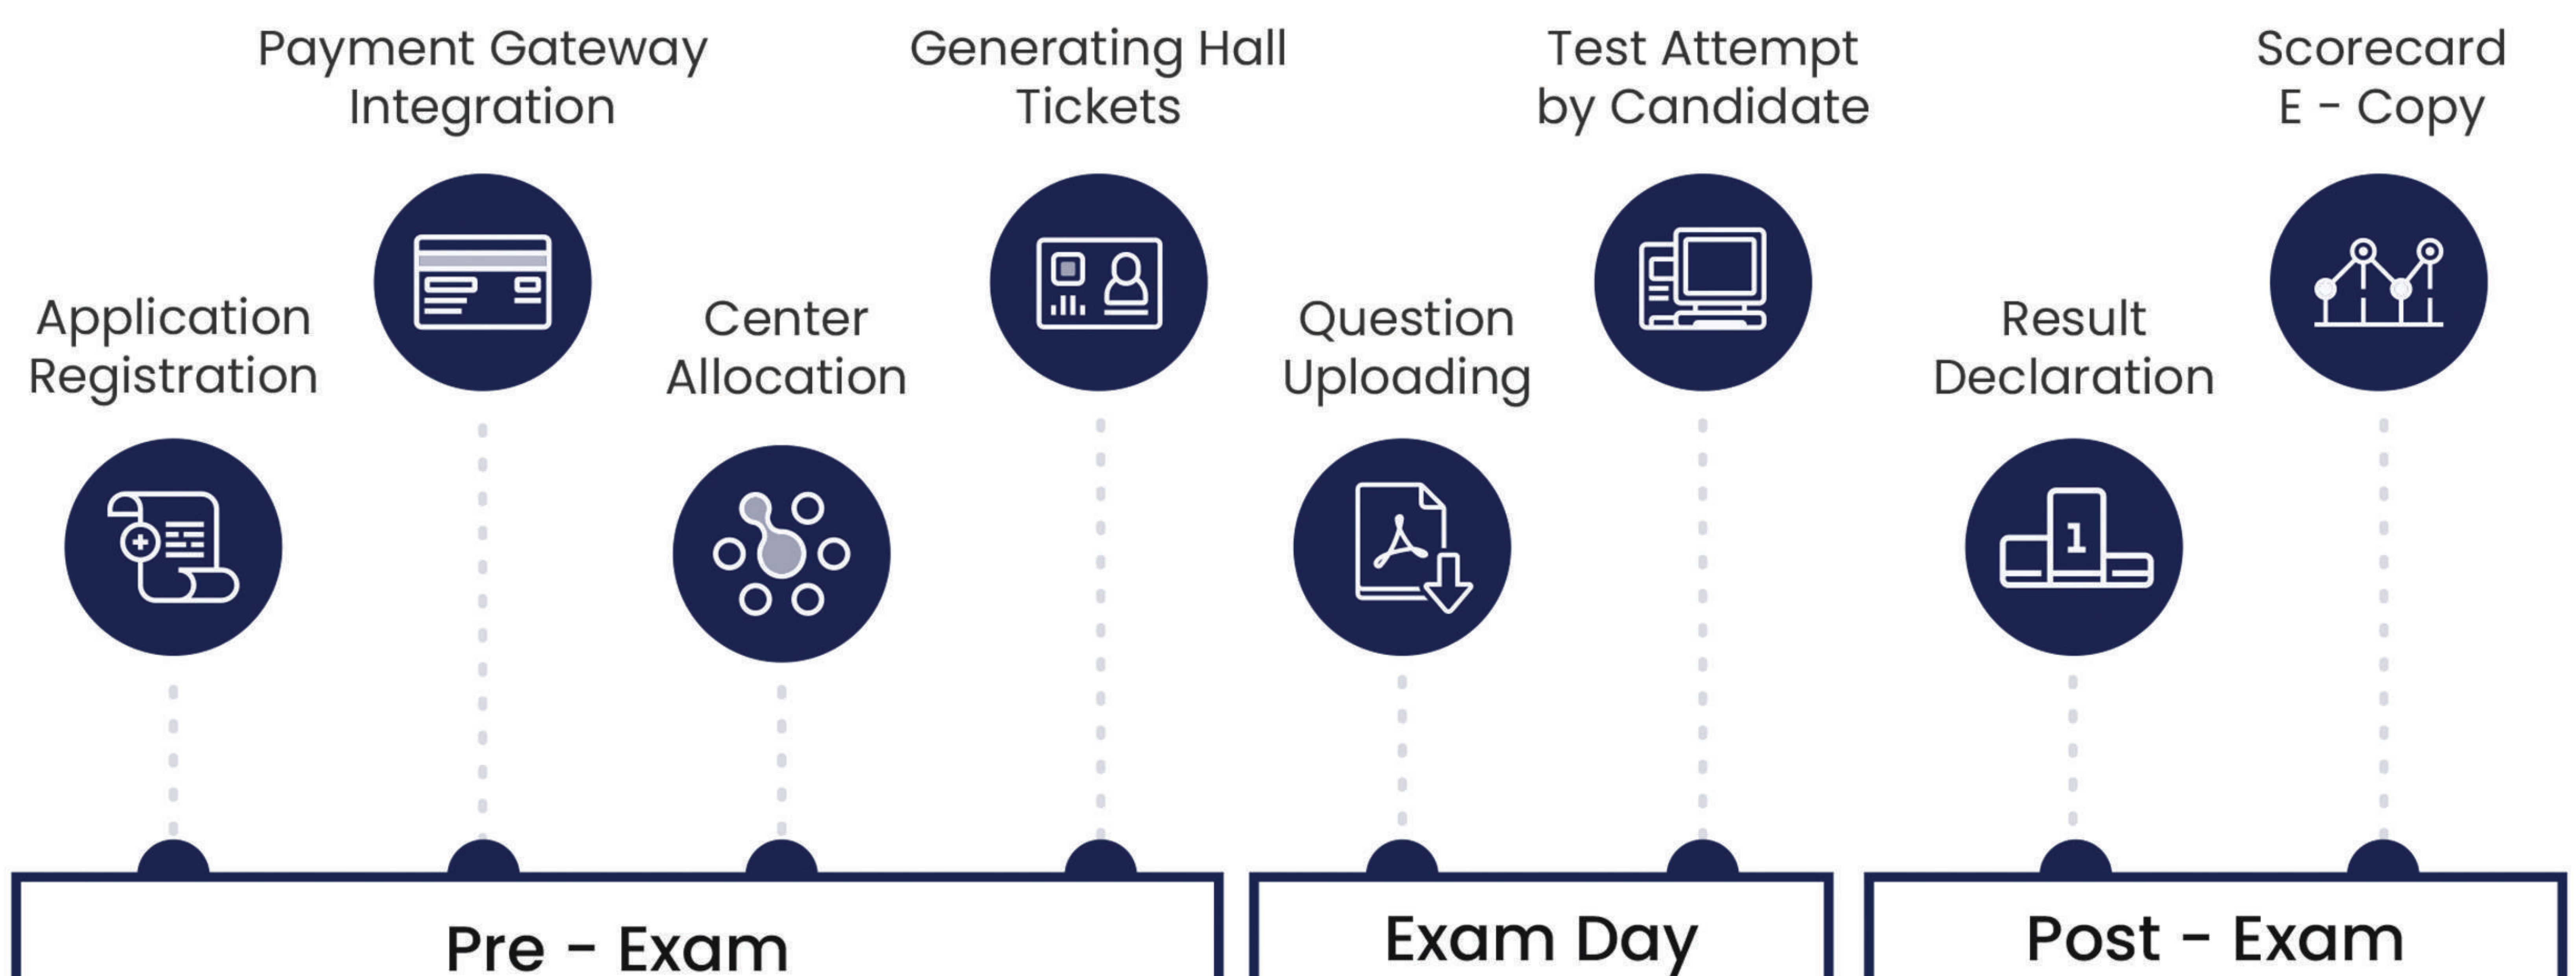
Payment Gateway Integration

Generating Hall Tickets

Test Attempt by Candidate

Scorecard E - Copy

Application Registration

Center Allocation

Question Uploading

Result Declaration

1

Pre - Exam

Exam Day

Post - Exam